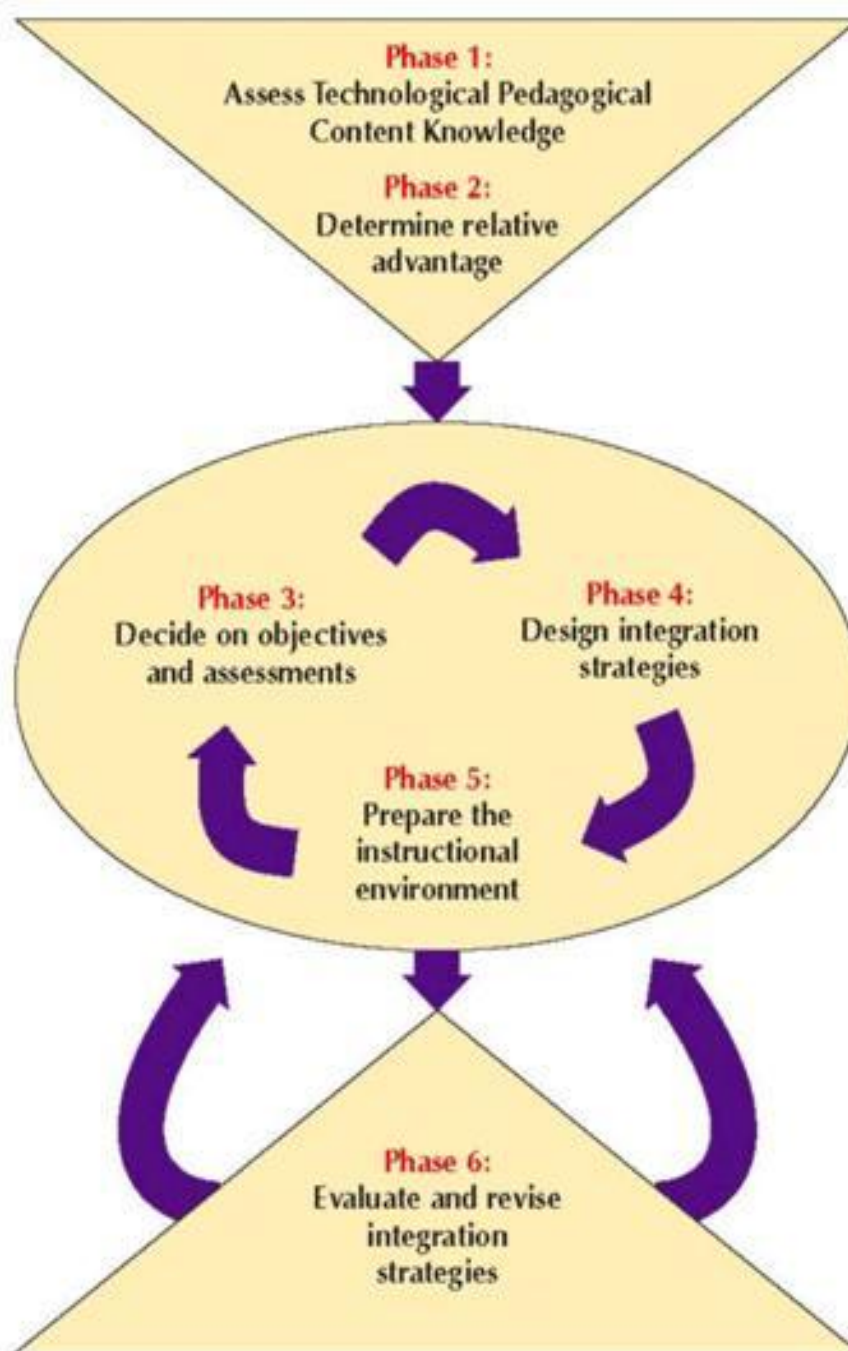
Phase 1:
Assess Technological Pedagogical Content Knowledge

Phase 2:
Determine relative advantage

Phase 3:
Decide on objectives and assessments

Phase 4:
Design integration strategies

Phase 5:
Prepare the instructional environment

Phase 6:
Evaluate and revise integration strategies